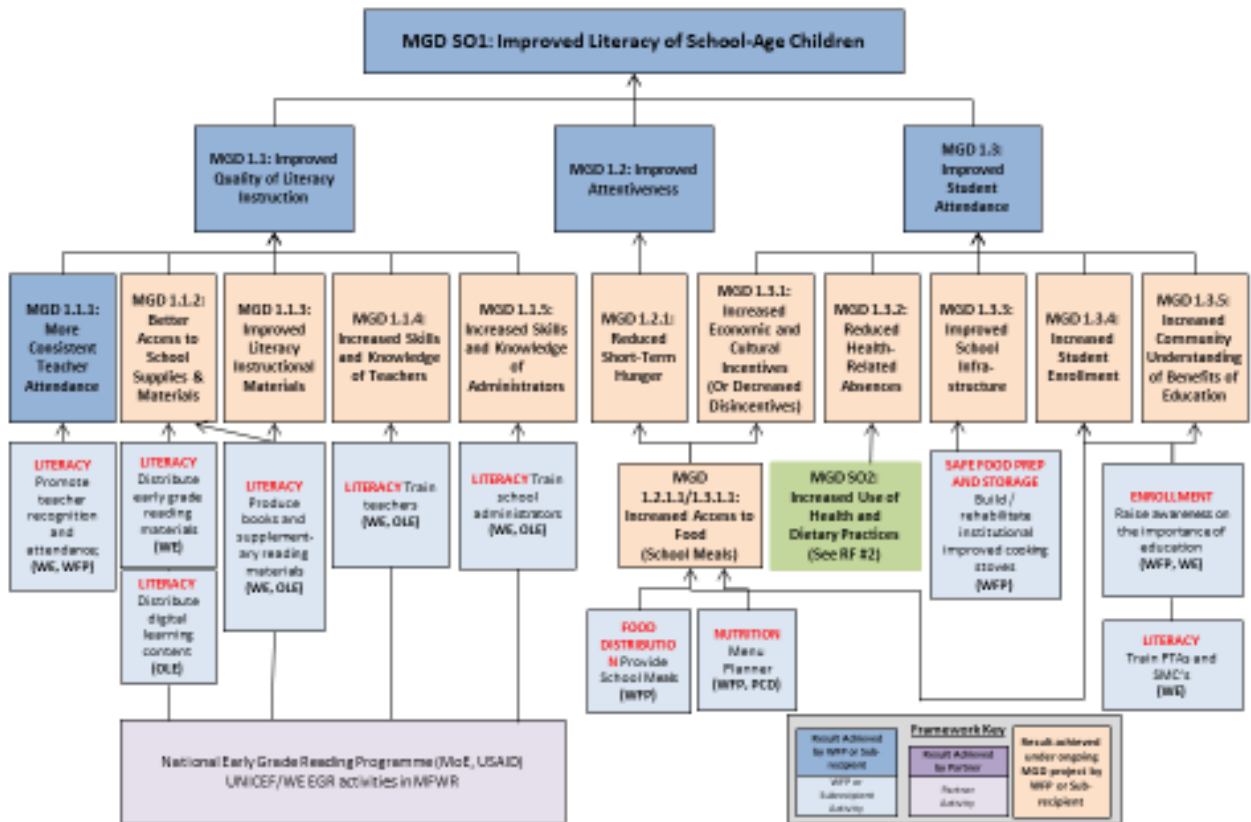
MGD SO1: Improved Literacy of School-Age Children

MGD 1.1: Improved Quality of Literacy Instruction

MGD 1.2: Improved Attentiveness

MGD 1.3: Improved Student Attendance

MGD 1.1.1: More Consistent Teacher Attendance

MGD 1.1.2: Better Access to School Supplies & Materials

MGD 1.1.3: Improved Literacy Instructional Materials

MGD 1.1.4: Increased Skills and Knowledge of Teachers

MGD 1.1.5: Increased Skills and Knowledge of Administrators

MGD 1.2.1: Reduced Short-Term Hunger

MGD 1.3.1: Increased Economic and Cultural Incentives (Or Decreased Disincentives)

MGD 1.3.2: Reduced Health-Related Absences

MGD 1.3.3: Improved School Infra-structure

MGD 1.3.4: Increased Student Enrollment

MGD 1.3.5: Increased Community Understanding of Benefits of Education

LITERACY Promote teacher recognition and attendance; (WE, WFP)

LITERACY Distribute early grade reading materials (WE)

LITERACY Distribute digital learning content (OLE)

LITERACY Produce books and supplement-ary reading materials (WE, OLE)

LITERACY Train teachers (WE, OLE)

LITERACY Train school administrators (WE, OLE)

MGD 1.2.1.1/1.3.1.1: Increased Access to Food (School Meals)

MGD SO2: Increased Use of Health and Dietary Practices (See RF #2)

SAFE FOOD PREP AND STORAGE Build / rehabilitate institutional improved cooking stoves (WFP)

ENROLLMENT Raise awareness on the importance of education (WFP, WE)

LITERACY Train PTAs and SMC's (WE)

FOOD DISTRIBUTION Provide School Meals (WFP)

NUTRITION Menu Planner (WFP, PCD)

National Early Grade Reading Programme (MoE, USAID) UNICEF/WE EGR activities in MFWR

Framework Key
Result Achieved by WFP or Sub-recipient
WFP or Subrecipient Activity
Result Achieved by Partner
Partner Activity
Result achieved under ongoing MGD project by WFP or Sub-recipient